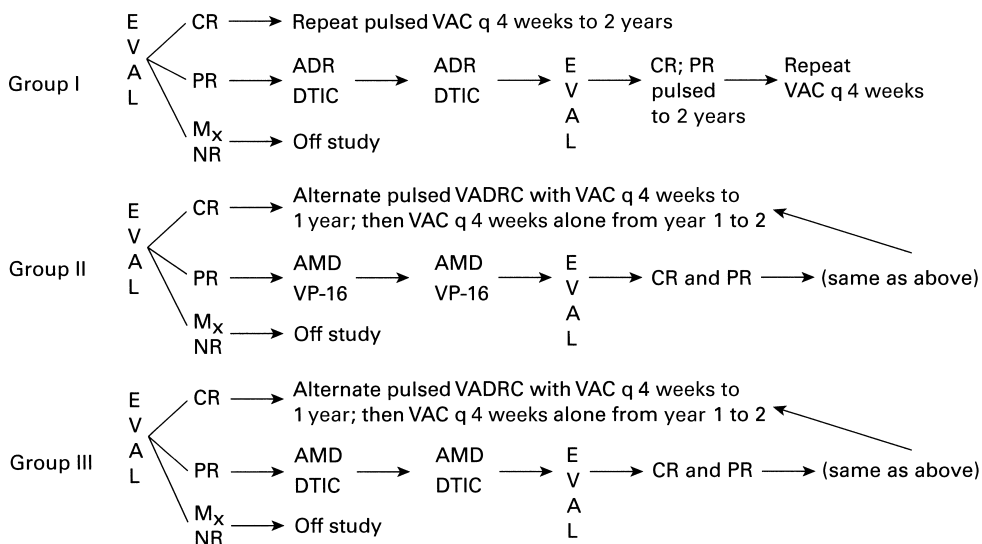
Group I
E V A L
CR → Repeat pulsed VAC q 4 weeks to 2 years
PR → ADR DTIC → ADR DTIC → E V A L → CR; PR pulsed to 2 years → Repeat VAC q 4 weeks
$M_x$ NR → Off study

Group II
E V A L
CR → Alternate pulsed VADRC with VAC q 4 weeks to 1 year; then VAC q 4 weeks alone from year 1 to 2
PR → AMD VP-16 → AMD VP-16 → E V A L → CR and PR → (same as above)
$M_x$ NR → Off study

Group III
E V A L
CR → Alternate pulsed VADRC with VAC q 4 weeks to 1 year; then VAC q 4 weeks alone from year 1 to 2
PR → AMD DTIC → AMD DTIC → E V A L → CR and PR → (same as above)
$M_x$ NR → Off study